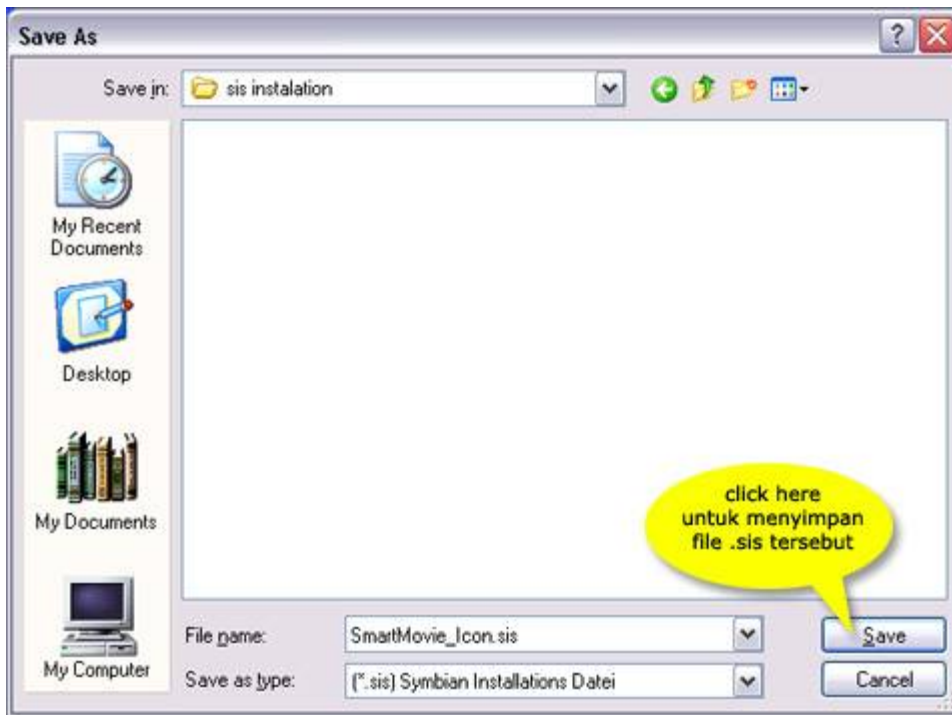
Save As

Save in: sis instalation

My Recent Documents

Desktop

My Documents

My Computer

click here untuk menyimpan file .sis tersebut

File name: SmartMovie_Icon.sis

Save as type: (*.sis) Symbian Installations Datei

Save

Cancel